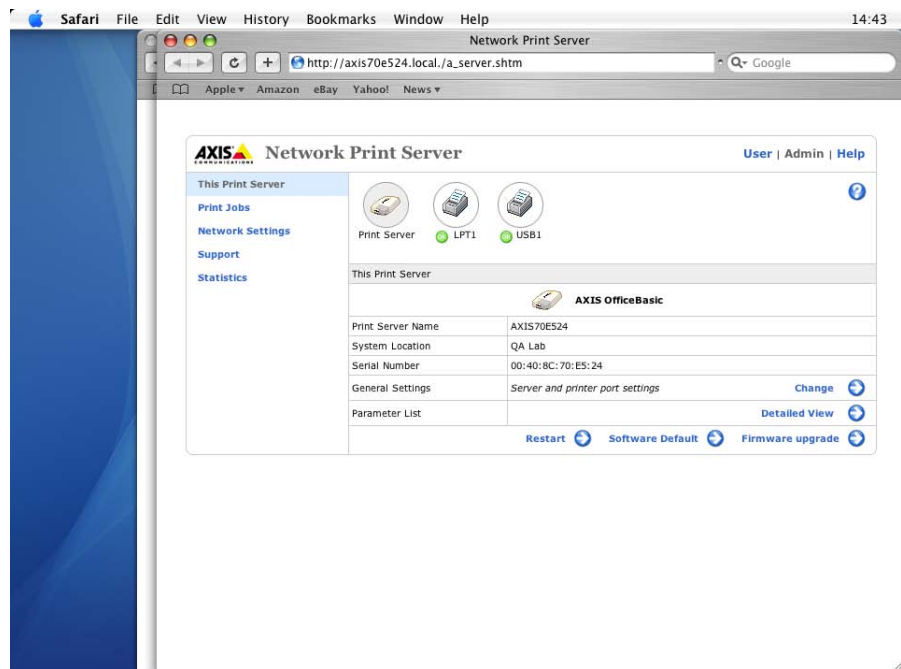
Safari File Edit View History Bookmarks Window Help 14:43

Network Print Server

http://axis70e524.local./a_server.shtm

Q- Google

Apple ▾ Amazon eBay Yahoo! News ▾

AXIS COMMUNICATIONS Network Print Server

User | Admin | Help

This Print Server
Print Jobs
Network Settings
Support
Statistics

Print Server LPT1 USB1

This Print Server

AXIS OfficeBasic

| | |
|---|---|
| Print Server Name | AXIS70E524 |
| System Location | QA Lab |
| Serial Number | 00:40:8C:70:E5:24 |
| General Settings | Server and printer port settings Change |
| Parameter List | Detailed View |

Restart Software Default Firmware upgrade